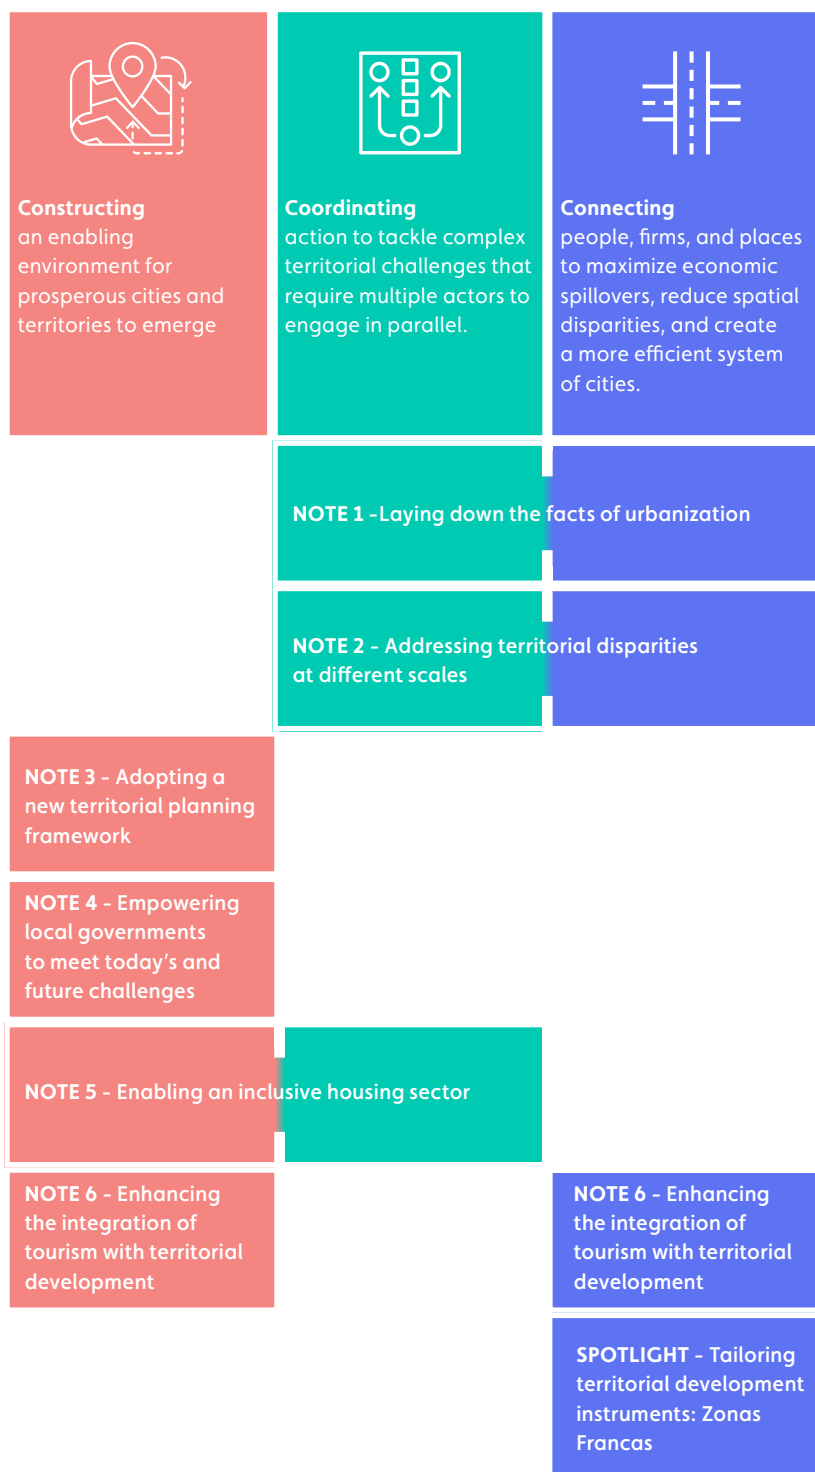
**Constructing**
an enabling environment for prosperous cities and territories to emerge

**Coordinating**
action to tackle complex territorial challenges that require multiple actors to engage in parallel.

**Connecting**
people, firms, and places to maximize economic spillovers, reduce spatial disparities, and create a more efficient system of cities.

NOTE 1 - Laying down the facts of urbanization

NOTE 2 - Addressing territorial disparities at different scales

NOTE 3 - Adopting a new territorial planning framework

NOTE 4 - Empowering local governments to meet today's and future challenges

NOTE 5 - Enabling an inclusive housing sector

NOTE 6 - Enhancing the integration of tourism with territorial development

NOTE 6 - Enhancing the integration of tourism with territorial development

SPOTLIGHT - Tailoring territorial development instruments: Zonas Francas